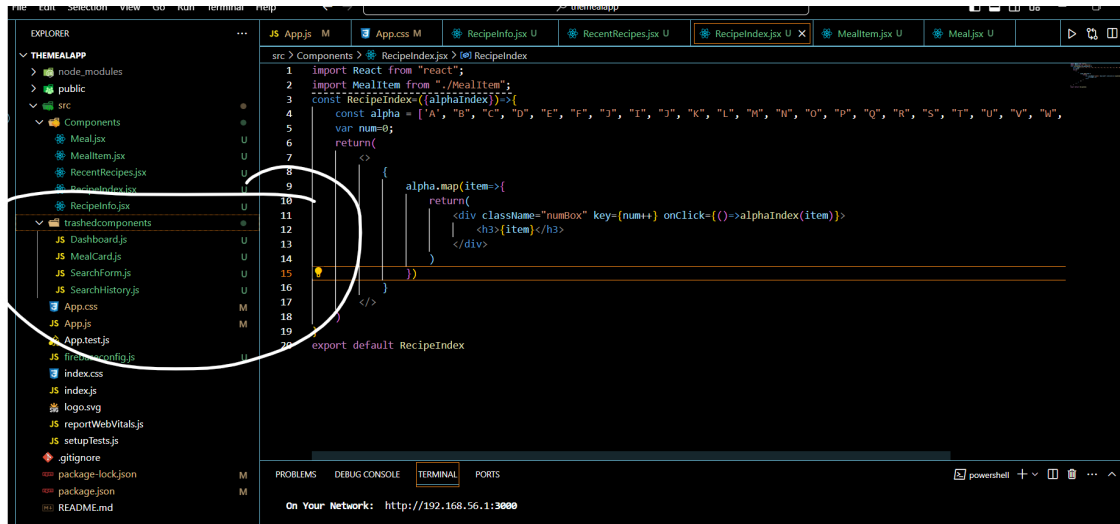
File Edit Selection View Go Run Terminal Help

themealapp

EXPLORER

THEMEALAPP
node_modules
public
src
Components
Meal.jsx U
MealItem.jsx U
RecentRecipes.jsx U
RecipeIndex.jsx U
RecipeInfo.jsx U
trashedcomponents
Dashboard.js U
MealCard.js U
SearchForm.js U
SearchHistory.js U
App.css M
App.js M
App.test.js
firebaseconfig.js U
index.css
index.js
logo.svg
reportWebVitals.js
setupTests.js
.gitignore
package-lock.json M
package.json M
README.md

App.js M | App.css M | RecipeInfo.jsx U | RecentRecipes.jsx U | RecipeIndex.jsx U | MealItem.jsx U | Meal.jsx U

src > Components > RecipeIndex.jsx > RecipeIndex

1 import React from "react";
2 import MealItem from "./MealItem";
3 const RecipeIndex=({alphaIndex})=>{
4 const alpha = ['A', "B", "C", "D", "E", "F", "J", "I", "J", "K", "L", "M", "N", "O", "P", "Q", "R", "S", "T", "U", "V", "W",
5 var num=0;
6 return(
7 <>
8 {
9 alpha.map(item=>{
10 return(
11 <div className="numBox" key={num++} onClick={()=>alphaIndex(item)}>
12 <h3>{item}</h3>
13 </div>
14 )
15 })
16 }
17 </>
18 )
19 }
20 export default RecipeIndex

PROBLEMS DEBUG CONSOLE TERMINAL PORTS

powershell

On Your Network: http://192.168.56.1:3000